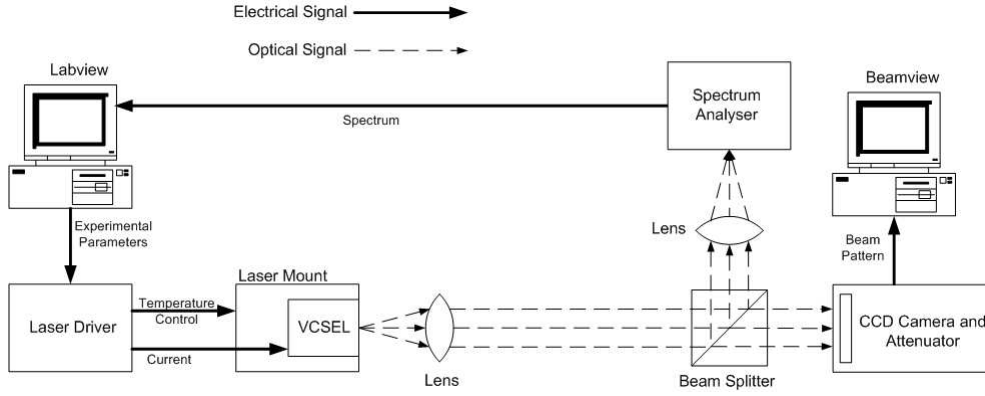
Electrical Signal

Optical Signal

Labview

Spectrum

Spectrum Analyser

Beamview

Experimental Parameters

Lens

Beam Pattern

Laser Mount

Laser Driver

Temperature Control

Current

VCSEL

Lens

Beam Splitter

CCD Camera and Attenuator